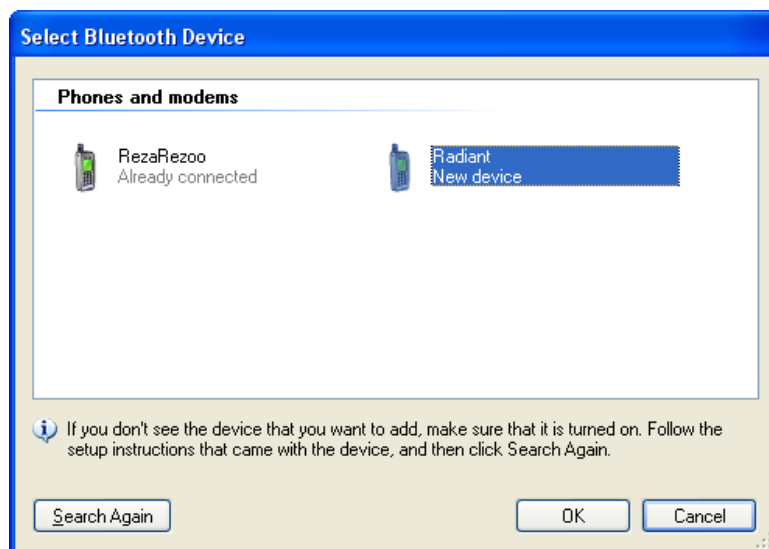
Select Bluetooth Device

Phones and modems

RezaRezoo
Already connected

Radiant
New device

If you don't see the device that you want to add, make sure that it is turned on. Follow the setup instructions that came with the device, and then click Search Again.

Search Again

OK

Cancel